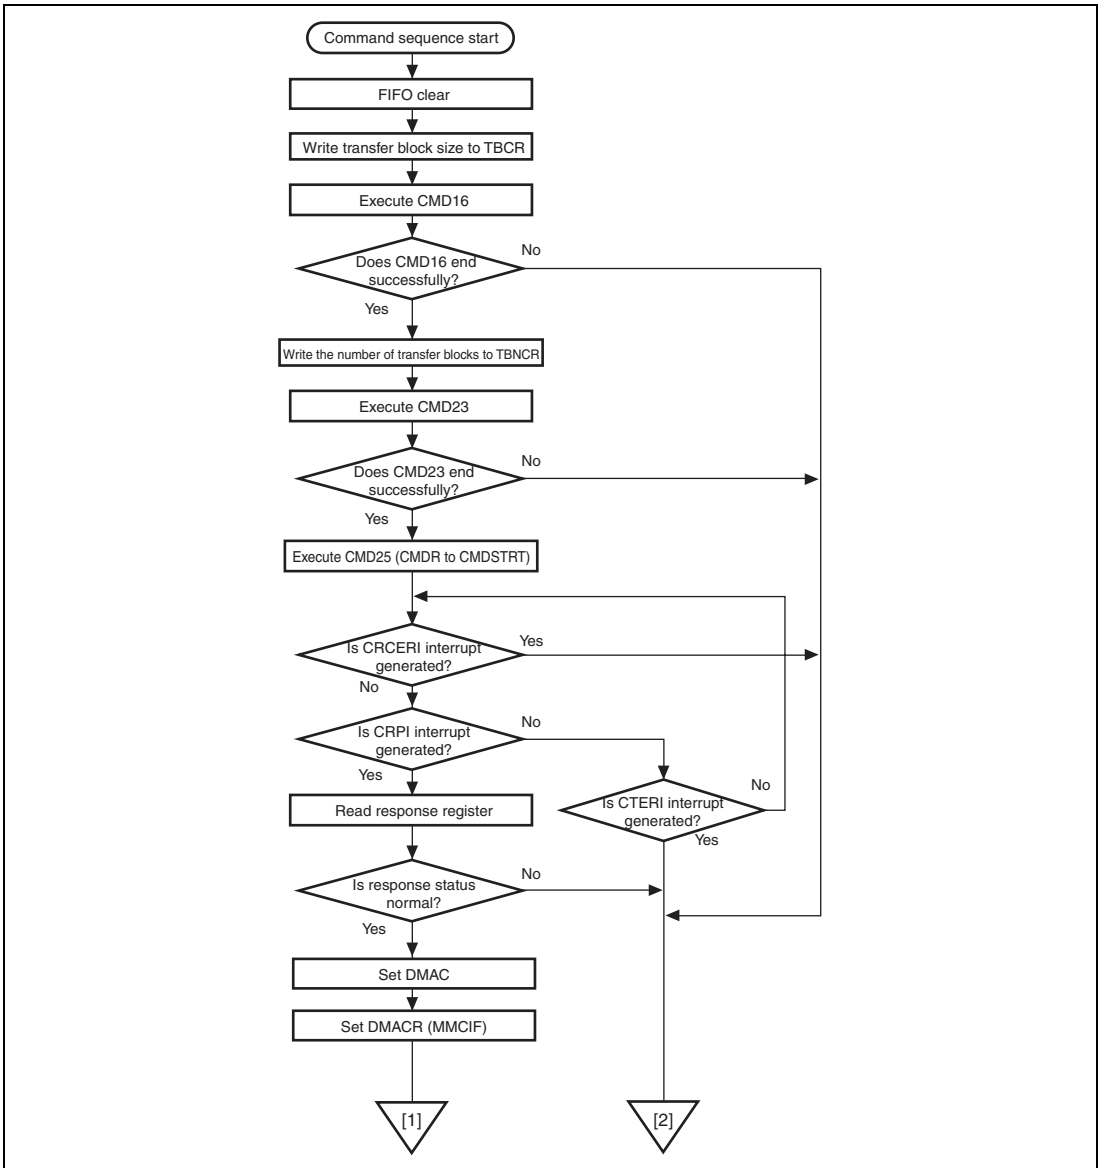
Command sequence start

FIFO clear

Write transfer block size to TBCR

Execute CMD16

Does CMD16 end successfully?

No

Yes

Write the number of transfer blocks to TBNCR

Execute CMD23

Does CMD23 end successfully?

No

Yes

Execute CMD25 (CMDR to CMDSTRT)

Is CRCERI interrupt generated?

Yes

No

Is CRPI interrupt generated?

No

Yes

Read response register

Is CTERI interrupt generated?

No

Yes

Is response status normal?

No

Yes

Set DMAC

Set DMACR (MMCIF)

[1]

[2]